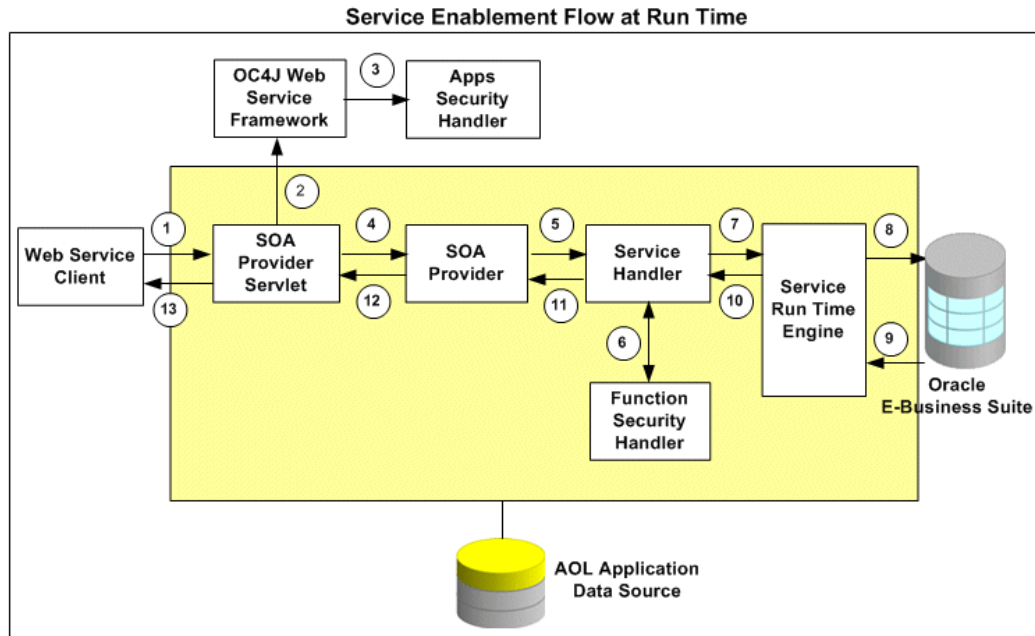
Service Enablement Flow at Run Time

OC4J Web Service Framework

3

Apps Security Handler

2

1

Web Service Client

SOA Provider Servlet

13

4

12

SOA Provider

5

11

Service Handler

6

Function Security Handler

7

10

Service Run Time Engine

8

9

Oracle E-Business Suite

AOL Application Data Source